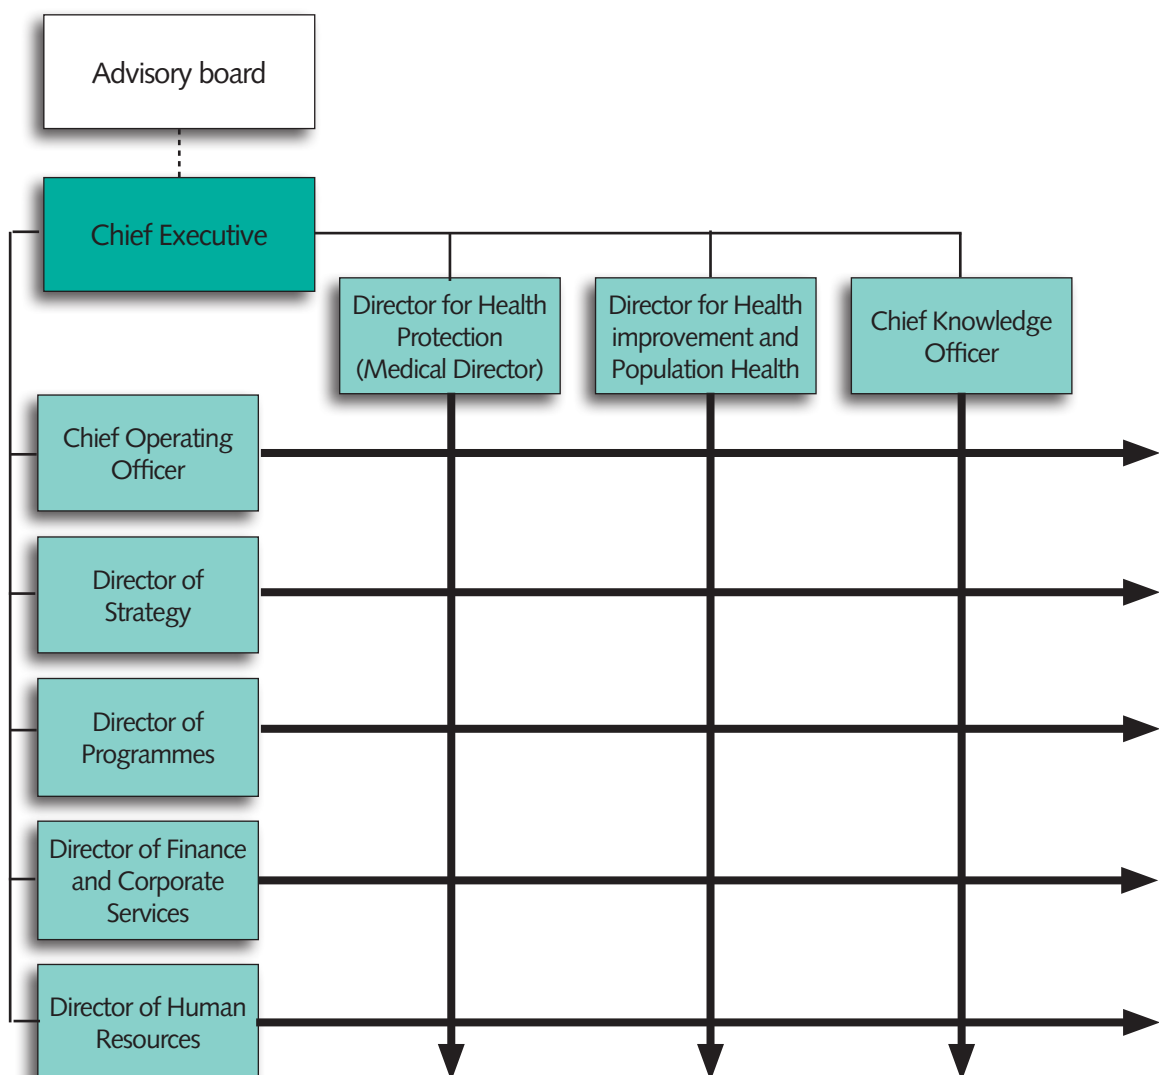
Advisory board

Chief Executive

Director for Health Protection (Medical Director)

Director for Health improvement and Population Health

Chief Knowledge Officer

Chief Operating Officer

Director of Strategy

Director of Programmes

Director of Finance and Corporate Services

Director of Human Resources